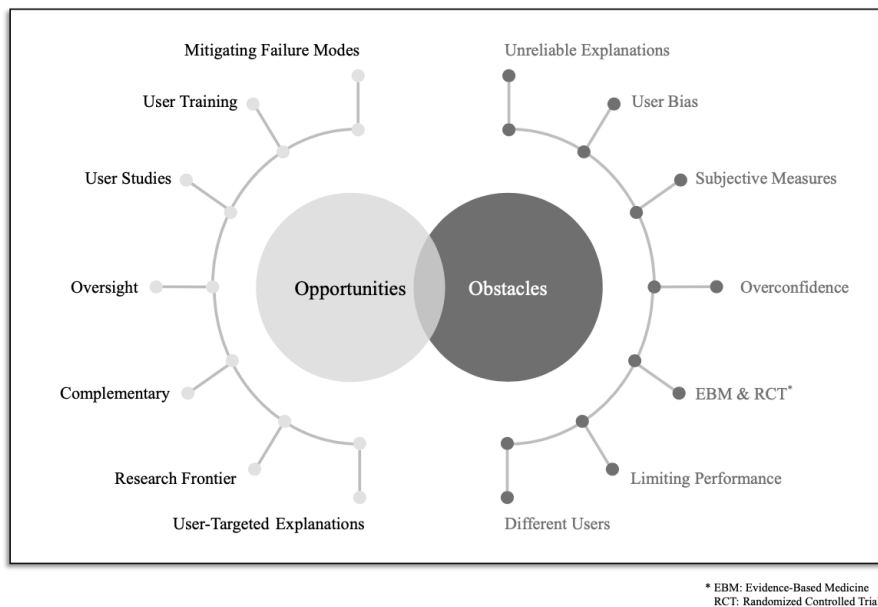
Mitigating Failure Modes

User Training

User Studies

Oversight

Complementary

Research Frontier

User-Targeted Explanations

Opportunities

Obstacles

Unreliable Explanations

User Bias

Subjective Measures

Overconfidence

EBM & RCT*

Limiting Performance

Different Users

* EBM: Evidence-Based Medicine
RCT: Randomized Controlled Tria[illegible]